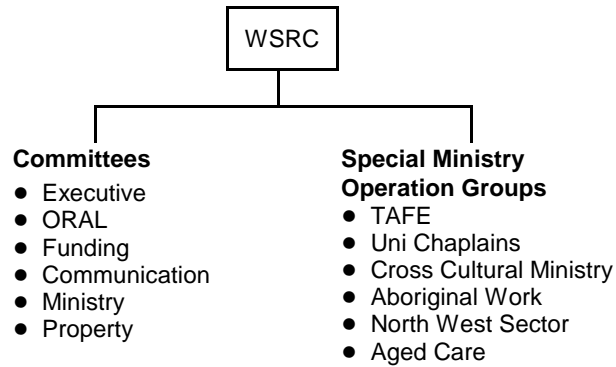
WSRC

**Committees**
- Executive
- ORAL
- Funding
- Communication
- Ministry
- Property

**Special Ministry Operation Groups**
- TAFE
- Uni Chaplains
- Cross Cultural Ministry
- Aboriginal Work
- North West Sector
- Aged Care